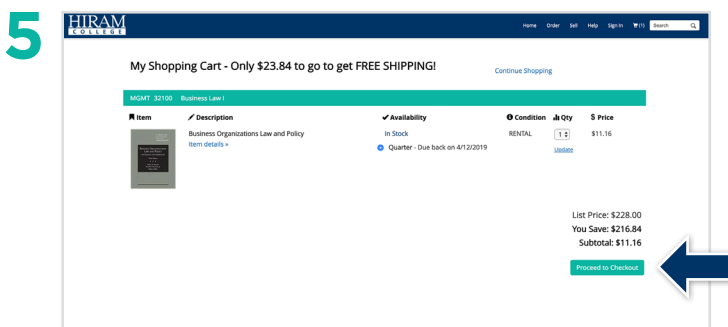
5

HIRAM COLLEGE

Home Order Sell Help Sign In (1) Search

My Shopping Cart - Only $23.84 to go to get FREE SHIPPING!

Continue Shopping

MGMT 32100 Business Law I

| Item | Description | Availability | Condition | Qty | $ Price |
|---|---|---|---|---|---|
| | Business Organizations Law and Policy Item details » | In Stock Quarter - Due back on 4/12/2019 | RENTAL | 1 Update | $11.16 |

List Price: $228.00
You Save: $216.84
Subtotal: $11.16

Proceed to Checkout